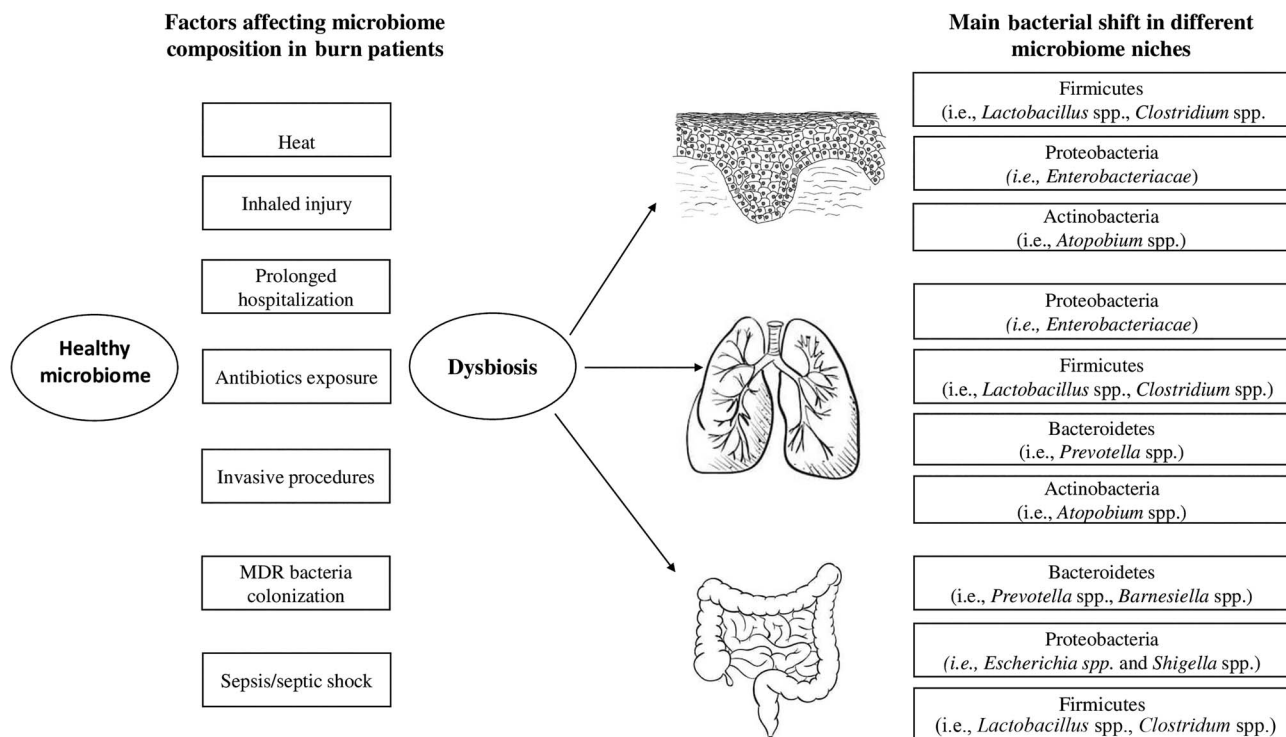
Factors affecting microbiome composition in burn patients

Healthy microbiome

Heat

Inhaled injury

Prolonged hospitalization

Antibiotics exposure

Invasive procedures

MDR bacteria colonization

Sepsis/septic shock

Dysbiosis

Main bacterial shift in different microbiome niches

Firmicutes
(i.e., *Lactobacillus* spp., *Clostridium* spp.

Proteobacteria
(*i.e., Enterobacteriacae*)

Actinobacteria
(i.e., *Atopobium* spp.)

Proteobacteria
(*i.e., Enterobacteriacae*)

Firmicutes
(i.e., *Lactobacillus* spp., *Clostridium* spp.)

Bacteroidetes
(i.e., *Prevotella* spp.)

Actinobacteria
(i.e., *Atopobium* spp.)

Bacteroidetes
(i.e., *Prevotella* spp., *Barnesiella* spp.)

Proteobacteria
(*i.e., Escherichia spp.* and *Shigella* spp.)

Firmicutes
(i.e., *Lactobacillus* spp., *Clostridum* spp.)